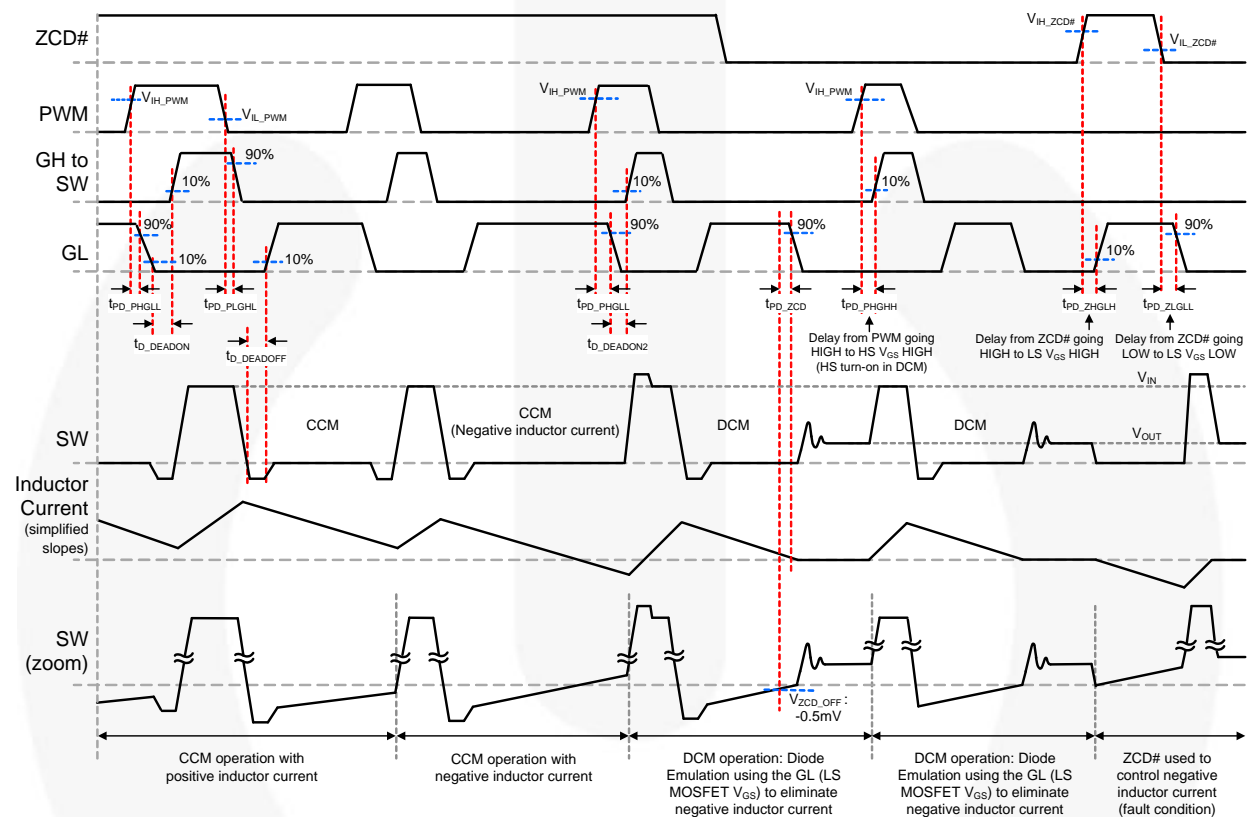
ZCD#

PWM

GH to SW

GL

$V_{IH\_ZCD\#}$

$V_{IL\_ZCD\#}$

$V_{IH\_PWM}$

$V_{IL\_PWM}$

$V_{IH\_PWM}$

$V_{IH\_PWM}$

90%

10%

10%

10%

90%

10%

90%

10%

90%

90%

10%

90%

$t_{PD\_PHGLL}$

$t_{PD\_PLGHL}$

$t_{D\_DEADON}$

$t_{D\_DEADOFF}$

$t_{PD\_PHGLL}$

$t_{D\_DEADON2}$

$t_{PD\_ZCD}$

$t_{PD\_PHGHH}$

Delay from PWM going HIGH to HS $V_{GS}$ HIGH (HS turn-on in DCM)

$t_{PD\_ZHGLH}$

Delay from ZCD# going HIGH to LS $V_{GS}$ HIGH

$t_{PD\_ZLGLL}$

Delay from ZCD# going LOW to LS $V_{GS}$ LOW

SW

CCM

CCM (Negative inductor current)

DCM

DCM

$V_{IN}$

$V_{OUT}$

Inductor Current (simplified slopes)

SW (zoom)

$V_{ZCD\_OFF}$ : -0.5mV

CCM operation with positive inductor current

CCM operation with negative inductor current

DCM operation: Diode Emulation using the GL (LS MOSFET $V_{GS}$) to eliminate negative inductor current

DCM operation: Diode Emulation using the GL (LS MOSFET $V_{GS}$) to eliminate negative inductor current

ZCD# used to control negative inductor current (fault condition)